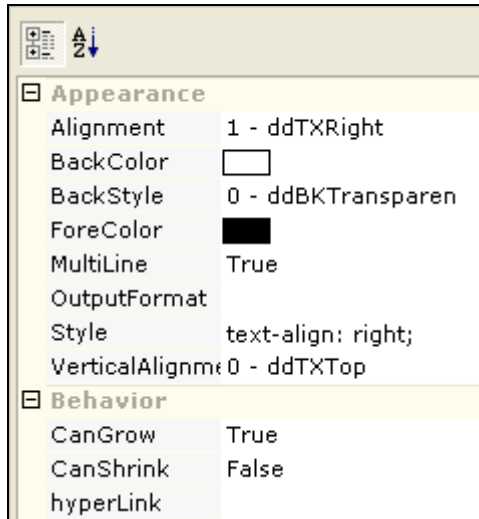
A
Z

⊟ Appearance

| | |
|---|---|
| Alignment | 1 - ddTXRight |
| BackColor | |
| BackStyle | 0 - ddBKTransparen |
| ForeColor | |
| MultiLine | True |
| OutputFormat | |
| Style | text-align: right; |
| VerticalAlignme | 0 - ddTXTop |

⊟ Behavior

| | |
|---|---|
| CanGrow | True |
| CanShrink | False |
| hyperLink | |